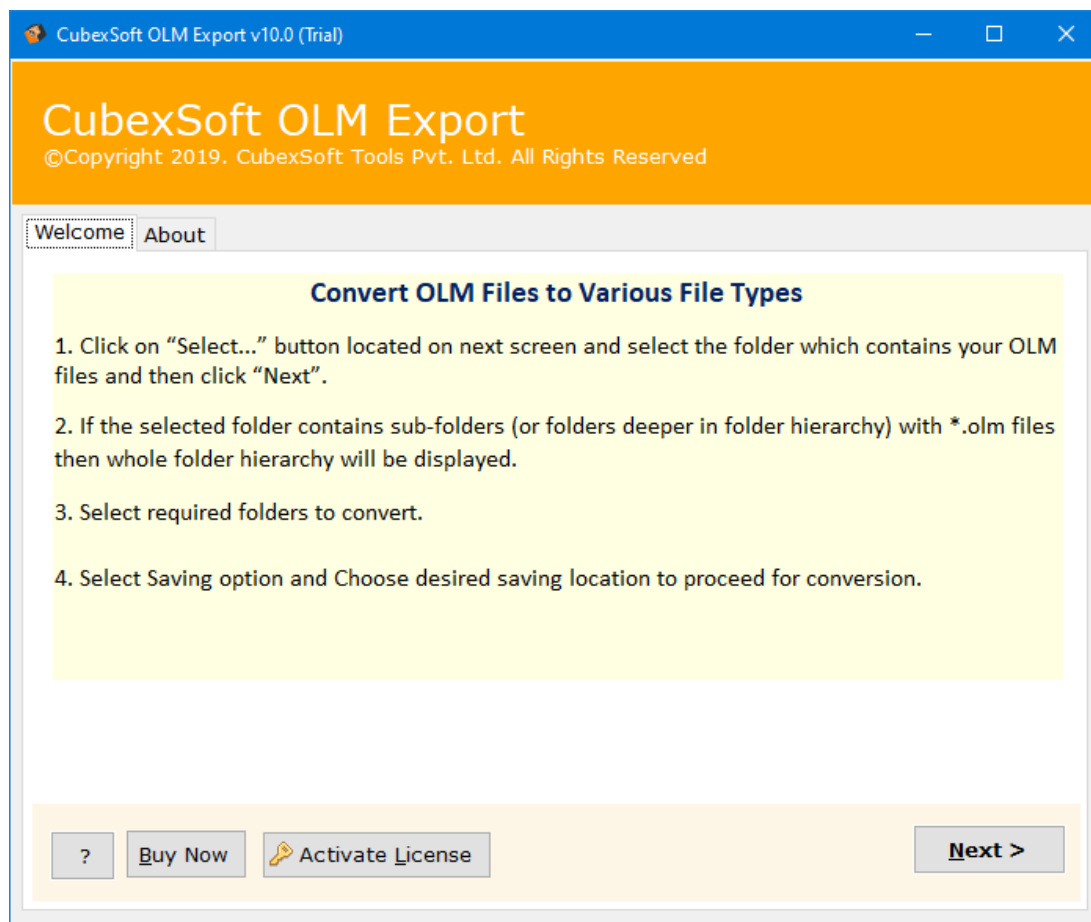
CubexSoft OLM Export v10.0 (Trial)

CubexSoft OLM Export
©Copyright 2019. CubexSoft Tools Pvt. Ltd. All Rights Reserved

Welcome | About

Convert OLM Files to Various File Types

1. Click on “Select...” button located on next screen and select the folder which contains your OLM files and then click “Next”.

2. If the selected folder contains sub-folders (or folders deeper in folder hierarchy) with *.olm files then whole folder hierarchy will be displayed.

3. Select required folders to convert.

4. Select Saving option and Choose desired saving location to proceed for conversion.

? | Buy Now | Activate License | Next >